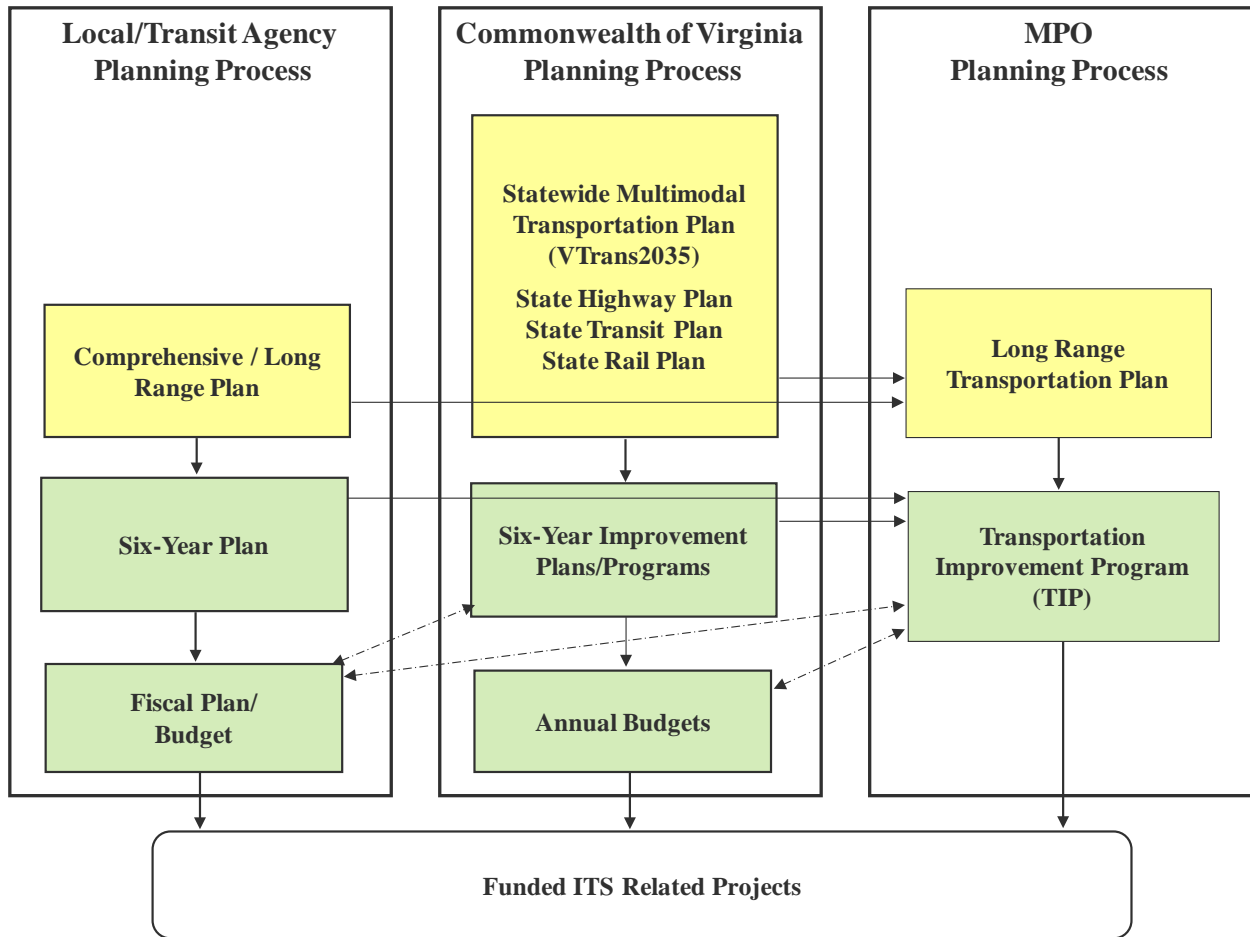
Local/Transit Agency Planning Process

Comprehensive / Long Range Plan

Six-Year Plan

Fiscal Plan/ Budget

Commonwealth of Virginia Planning Process

Statewide Multimodal Transportation Plan (VTrans2035)

State Highway Plan
State Transit Plan
State Rail Plan

Six-Year Improvement Plans/Programs

Annual Budgets

MPO Planning Process

Long Range Transportation Plan

Transportation Improvement Program (TIP)

Funded ITS Related Projects